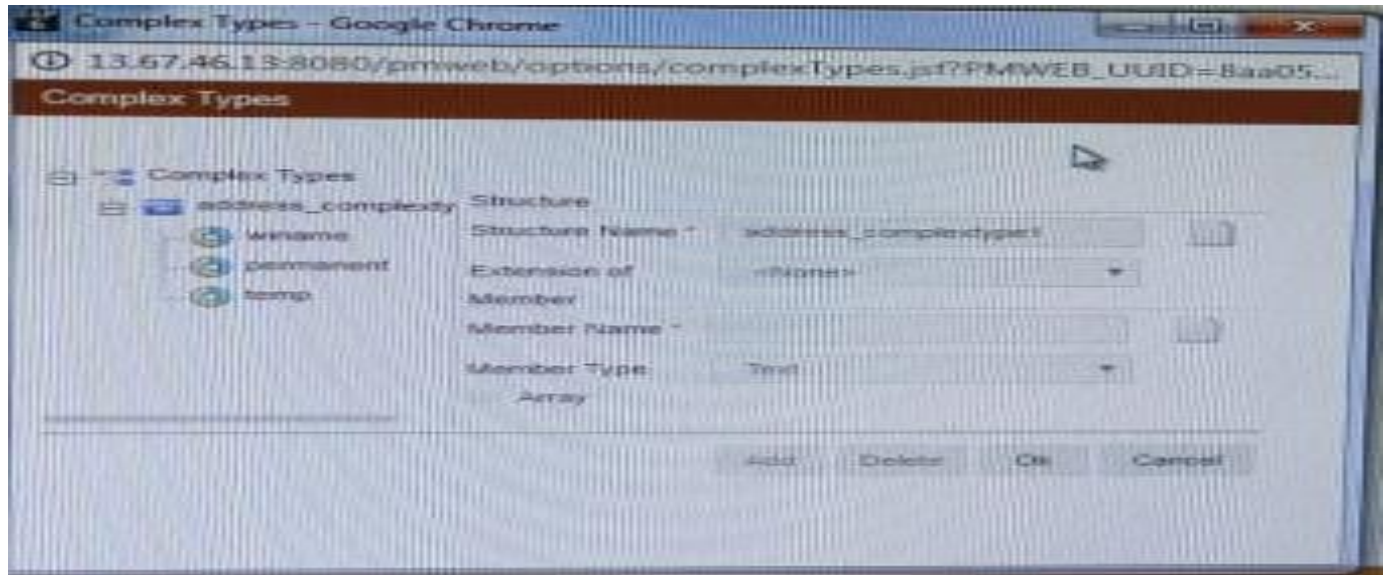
Complex Types - Google Chrome

13.67.46.13:8080/pmweb/options/complexTypes.jsf?PMWEB_UUID=8aa05...

Complex Types

Complex Types

address_complexty

wname

permanent

temp

Structure

Structure Name *

address_complextype1

Extension of

<None>

Member

Member Name *

Member Type

Text

Array

Add

Delete

Ok

Cancel